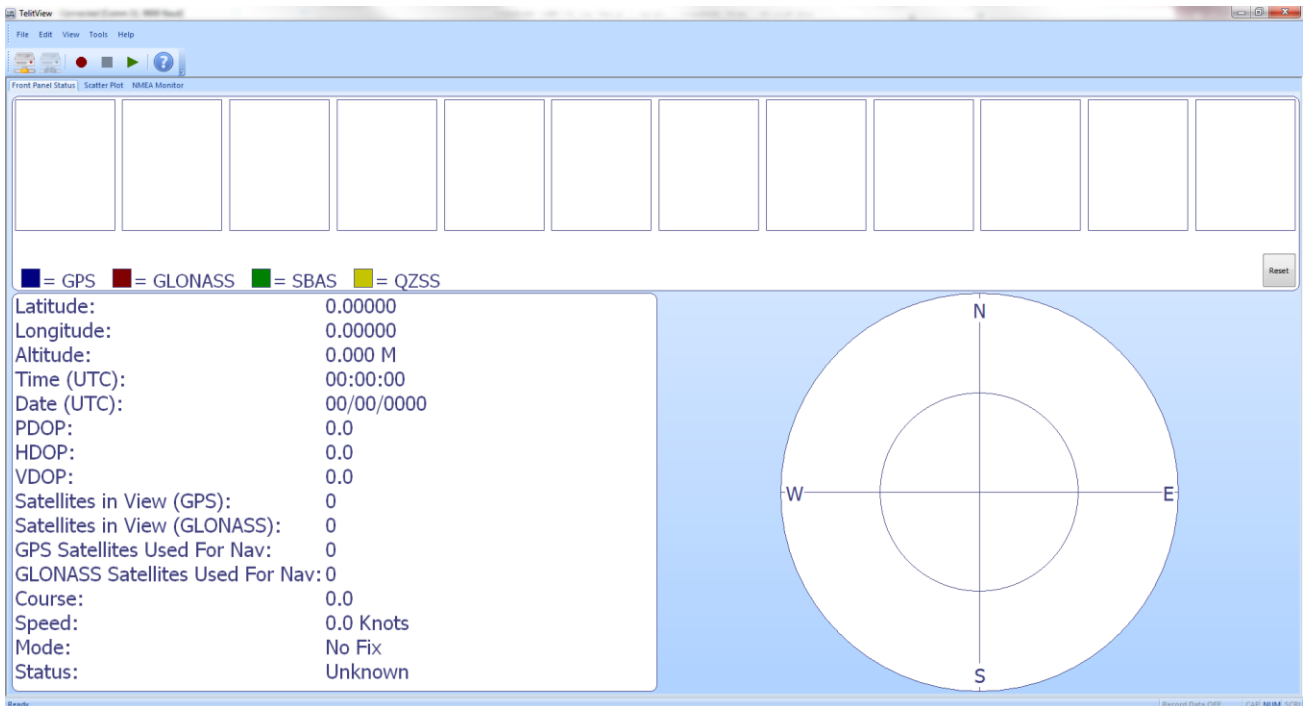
TelitView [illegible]

File Edit View Tools Help

Front Panel Status Scatter Plot NMEA Monitor

= GPS = GLONASS = SBAS = QZSS

Reset

| | |
|---|---|
| Latitude: | 0.00000 |
| Longitude: | 0.00000 |
| Altitude: | 0.000 M |
| Time (UTC): | 00:00:00 |
| Date (UTC): | 00/00/0000 |
| PDOP: | 0.0 |
| HDOP: | 0.0 |
| VDOP: | 0.0 |
| Satellites in View (GPS): | 0 |
| Satellites in View (GLONASS): | 0 |
| GPS Satellites Used For Nav: | 0 |
| GLONASS Satellites Used For Nav: | 0 |
| Course: | 0.0 |
| Speed: | 0.0 Knots |
| Mode: | No Fix |
| Status: | Unknown |

N
W
E
S

Ready

Record Data OFF CAP NUM SCRL